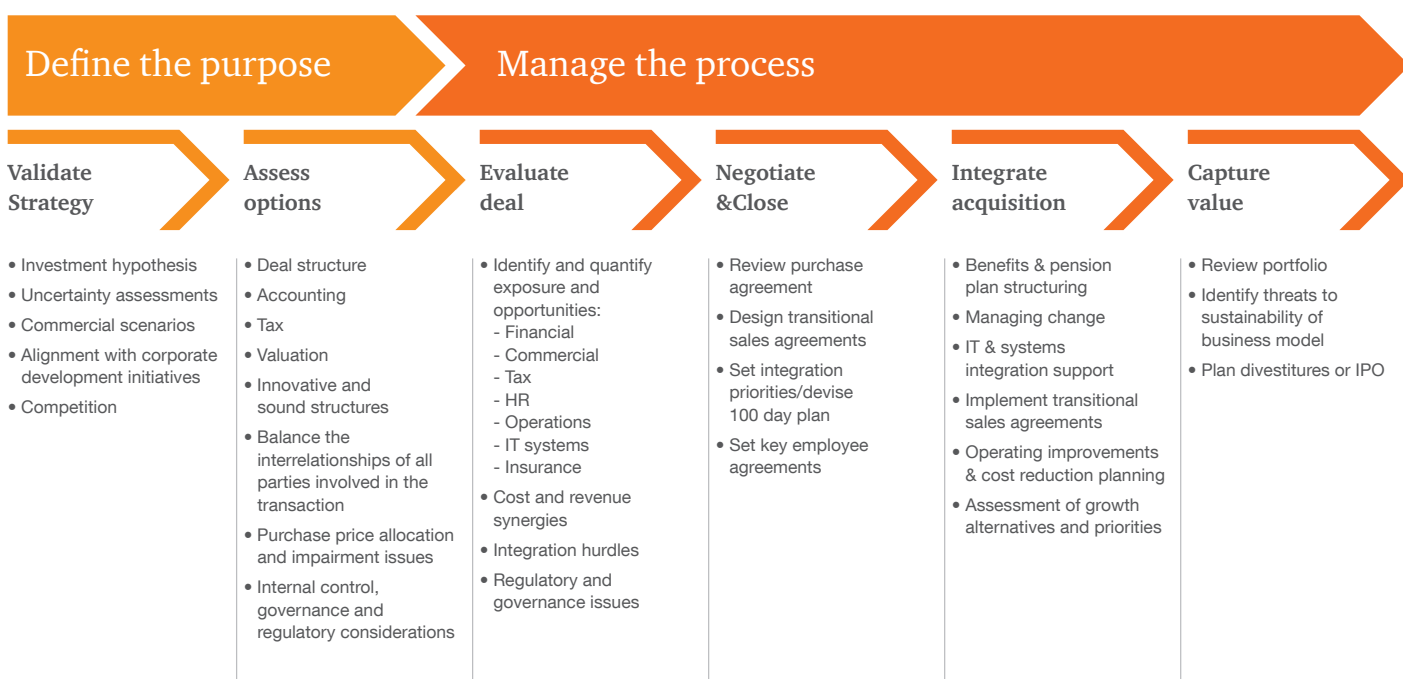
Define the purpose

Manage the process

Validate Strategy

• Investment hypothesis
• Uncertainty assessments
• Commercial scenarios
• Alignment with corporate development initiatives
• Competition

Assess options

• Deal structure
• Accounting
• Tax
• Valuation
• Innovative and sound structures
• Balance the interrelationships of all parties involved in the transaction
• Purchase price allocation and impairment issues
• Internal control, governance and regulatory considerations

Evaluate deal

• Identify and quantify exposure and opportunities:
- Financial
- Commercial
- Tax
- HR
- Operations
- IT systems
- Insurance
• Cost and revenue synergies
• Integration hurdles
• Regulatory and governance issues

Negotiate &Close

• Review purchase agreement
• Design transitional sales agreements
• Set integration priorities/devise 100 day plan
• Set key employee agreements

Integrate acquisition

• Benefits & pension plan structuring
• Managing change
• IT & systems integration support
• Implement transitional sales agreements
• Operating improvements & cost reduction planning
• Assessment of growth alternatives and priorities

Capture value

• Review portfolio
• Identify threats to sustainability of business model
• Plan divestitures or IPO